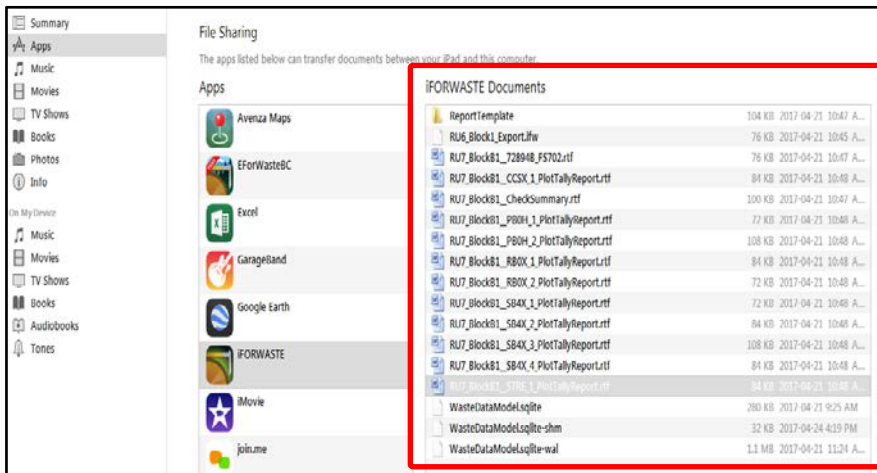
Summary
Apps
Music
Movies
TV Shows
Books
Photos
Info
On My Device
Music
Movies
TV Shows
Books
Audiobooks
Tones

File Sharing
The apps listed below can transfer documents between your iPad and this computer.

Apps
Avenza Maps
EForWasteBC
Excel
GarageBand
Google Earth
iFORWASTE
iMovie
join.me

iFORWASTE Documents
| | | | |
|---|---|---|---|
| ReportTemplate | 104 KB | 2017-04-21 | 10:47 A... |
| RU6_Block1_Export.ifw | 76 KB | 2017-04-21 | 10:45 A... |
| RU7_BlockB1_72894B_FS702.rtf | 76 KB | 2017-04-21 | 10:47 A... |
| RU7_BlockB1_CCSX_1_PlotTallyReport.rtf | 84 KB | 2017-04-21 | 10:48 A... |
| RU7_BlockB1_CheckSummary.rtf | 100 KB | 2017-04-21 | 10:47 A... |
| RU7_BlockB1_PB0H_1_PlotTallyReport.rtf | 77 KB | 2017-04-21 | 10:48 A... |
| RU7_BlockB1_PB0H_2_PlotTallyReport.rtf | 108 KB | 2017-04-21 | 10:48 A... |
| RU7_BlockB1_RB0X_1_PlotTallyReport.rtf | 84 KB | 2017-04-21 | 10:48 A... |
| RU7_BlockB1_RB0X_2_PlotTallyReport.rtf | 72 KB | 2017-04-21 | 10:48 A... |
| RU7_BlockB1_SB4X_1_PlotTallyReport.rtf | 72 KB | 2017-04-21 | 10:48 A... |
| RU7_BlockB1_SB4X_2_PlotTallyReport.rtf | 84 KB | 2017-04-21 | 10:48 A... |
| RU7_BlockB1_SB4X_3_PlotTallyReport.rtf | 108 KB | 2017-04-21 | 10:48 A... |
| RU7_BlockB1_SB4X_4_PlotTallyReport.rtf | 84 KB | 2017-04-21 | 10:48 A... |
| RU7_BlockB1_STRE_1_PlotTallyReport.rtf | 84 KB | 2017-04-21 | 10:48 A... |
| WasteDataModel.sqlite | 280 KB | 2017-04-21 | 9:25 AM |
| WasteDataModel.sqlite-shm | 32 KB | 2017-04-24 | 4:19 PM |
| WasteDataModel.sqlite-wal | 1.1 MB | 2017-04-21 | 11:24 A... |